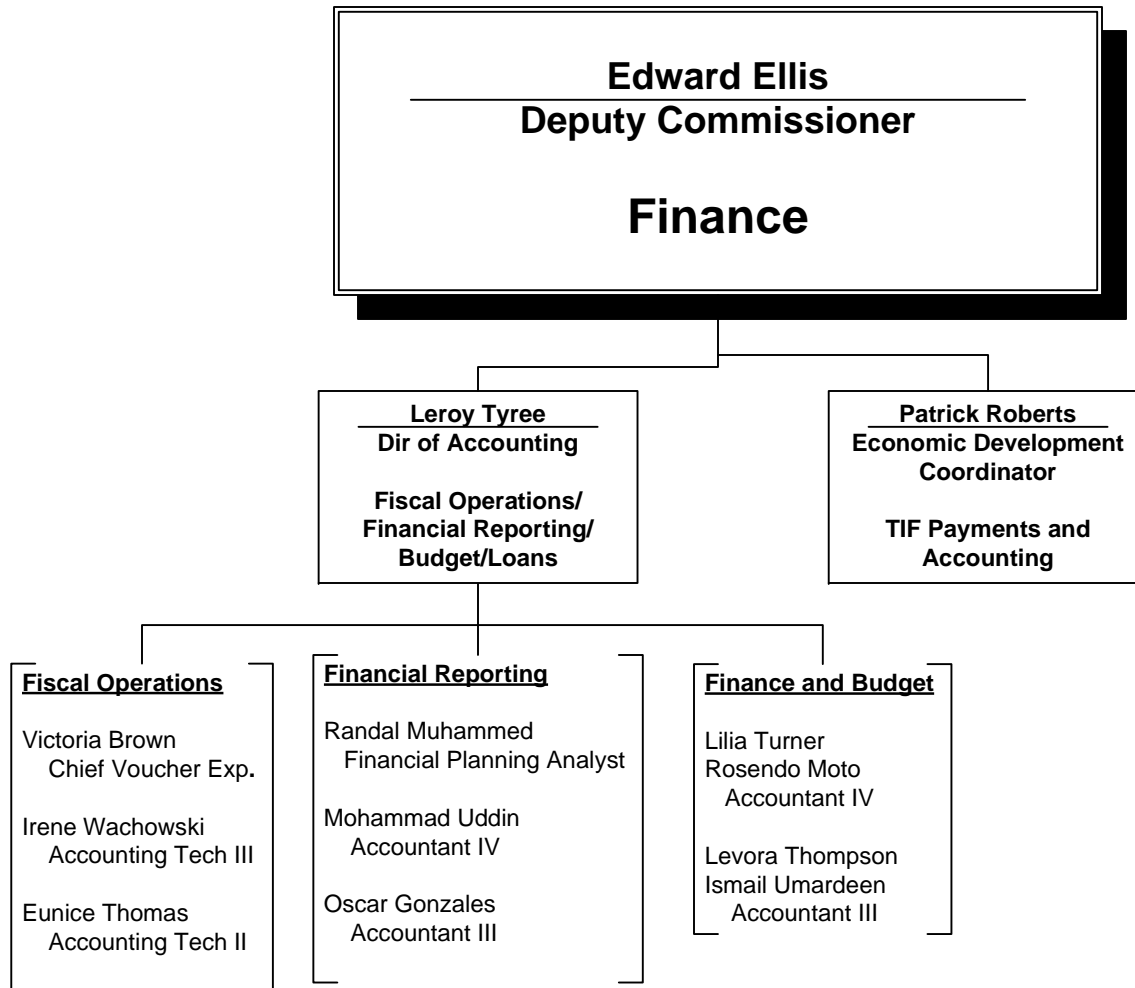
Edward Ellis
Deputy Commissioner

Finance

Leroy Tyree
Dir of Accounting

Fiscal Operations/ Financial Reporting/ Budget/Loans

Patrick Roberts
Economic Development Coordinator

TIF Payments and Accounting

Fiscal Operations

Victoria Brown
Chief Voucher Exp.

Irene Wachowski
Accounting Tech III

Eunice Thomas
Accounting Tech II

Financial Reporting

Randal Muhammed
Financial Planning Analyst

Mohammad Uddin
Accountant IV

Oscar Gonzales
Accountant III

Finance and Budget

Lilia Turner
Rosendo Moto
Accountant IV

Levora Thompson
Ismail Umardeen
Accountant III